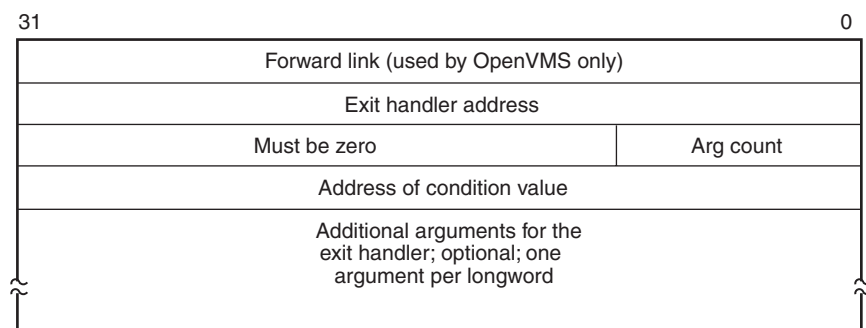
31 0

| Forward link (used by OpenVMS only) | |
|---|---|
| Exit handler address | |
| Must be zero | Arg count |
| Address of condition value | |
| Additional arguments for the exit handler; optional; one argument per longword | |